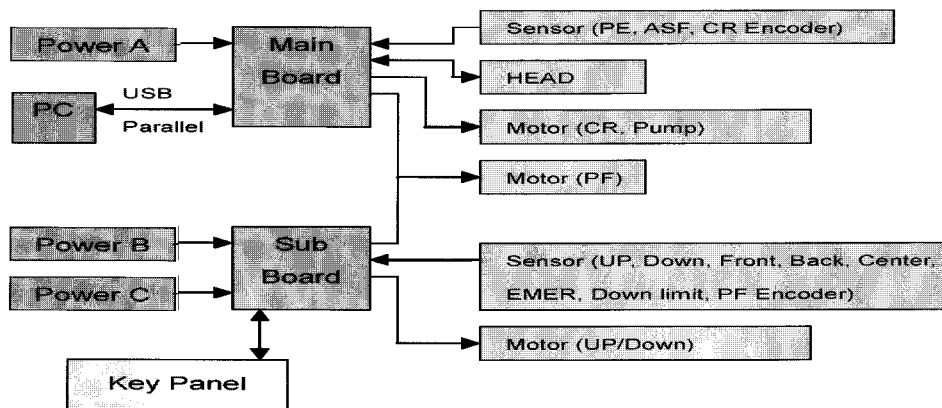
Power A

Main Board

Sensor (PE, ASF, CR Encoder)

HEAD

PC

USB

Parallel

Motor (CR, Pump)

Motor (PF)

Power B

Sub Board

Power C

Sensor (UP, Down, Front, Back, Center, EMER, Down limit, PF Encoder)

Motor (UP/Down)

Key Panel